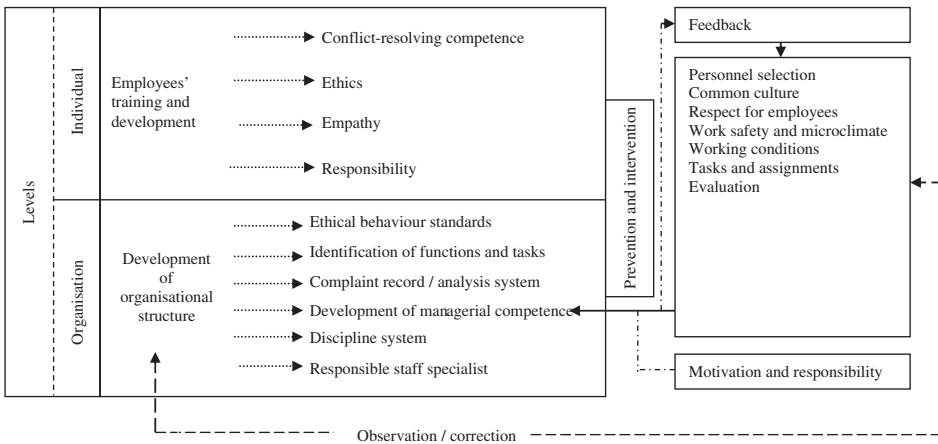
Levels

Individual

Employees' training and development

Conflict-resolving competence

Ethics

Empathy

Responsibility

Organisation

Development of organisational structure

Ethical behaviour standards

Identification of functions and tasks

Complaint record / analysis system

Development of managerial competence

Discipline system

Responsible staff specialist

Prevention and intervention

Feedback

Personnel selection
Common culture
Respect for employees
Work safety and microclimate
Working conditions
Tasks and assignments
Evaluation

Motivation and responsibility

Observation / correction